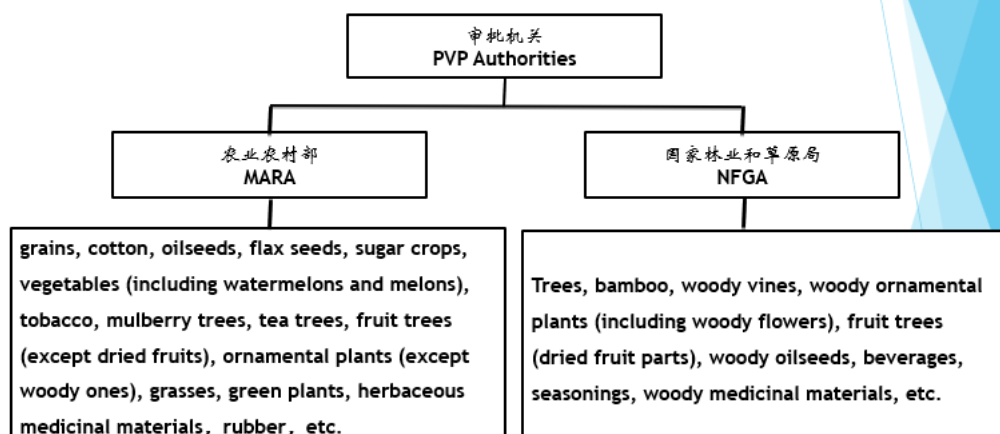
审批机关
PVP Authorities

农业农村部
MARA

国家林业和草原局
NFGA

grains, cotton, oilseeds, flax seeds, sugar crops, vegetables (including watermelons and melons), tobacco, mulberry trees, tea trees, fruit trees (except dried fruits), ornamental plants (except woody ones), grasses, green plants, herbaceous medicinal materials, rubber, etc.

Trees, bamboo, woody vines, woody ornamental plants (including woody flowers), fruit trees (dried fruit parts), woody oilseeds, beverages, seasonings, woody medicinal materials, etc.